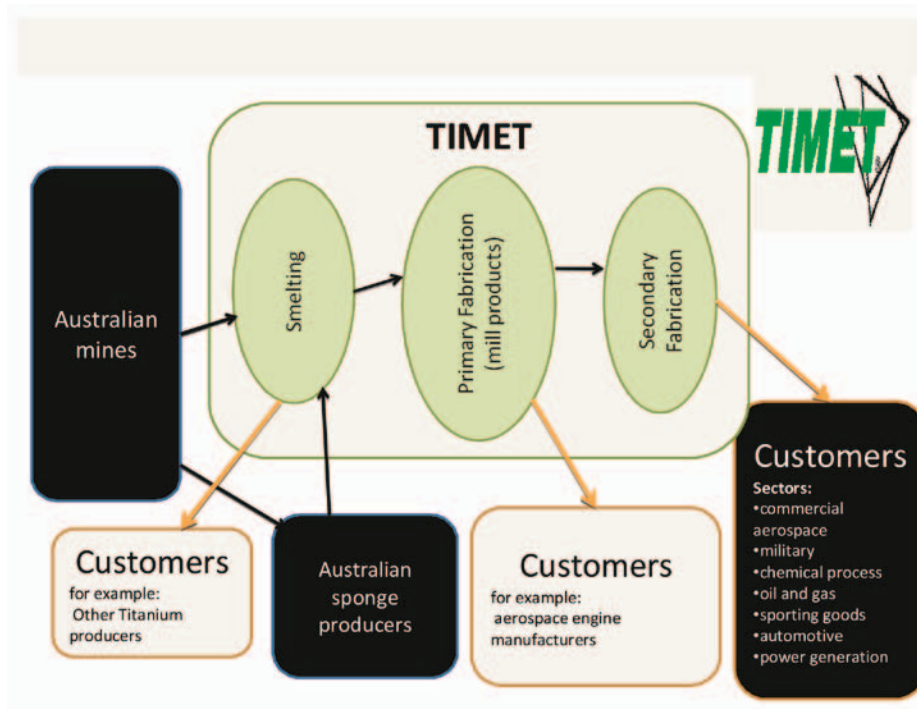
TIMET

TIMET

Australian mines

Smelting

Primary Fabrication (mill products)

Secondary Fabrication

Customers
for example: Other Titanium producers

Australian sponge producers

Customers
for example: aerospace engine manufacturers

Customers
Sectors:
•commercial aerospace
•military
•chemical process
•oil and gas
•sporting goods
•automotive
•power generation